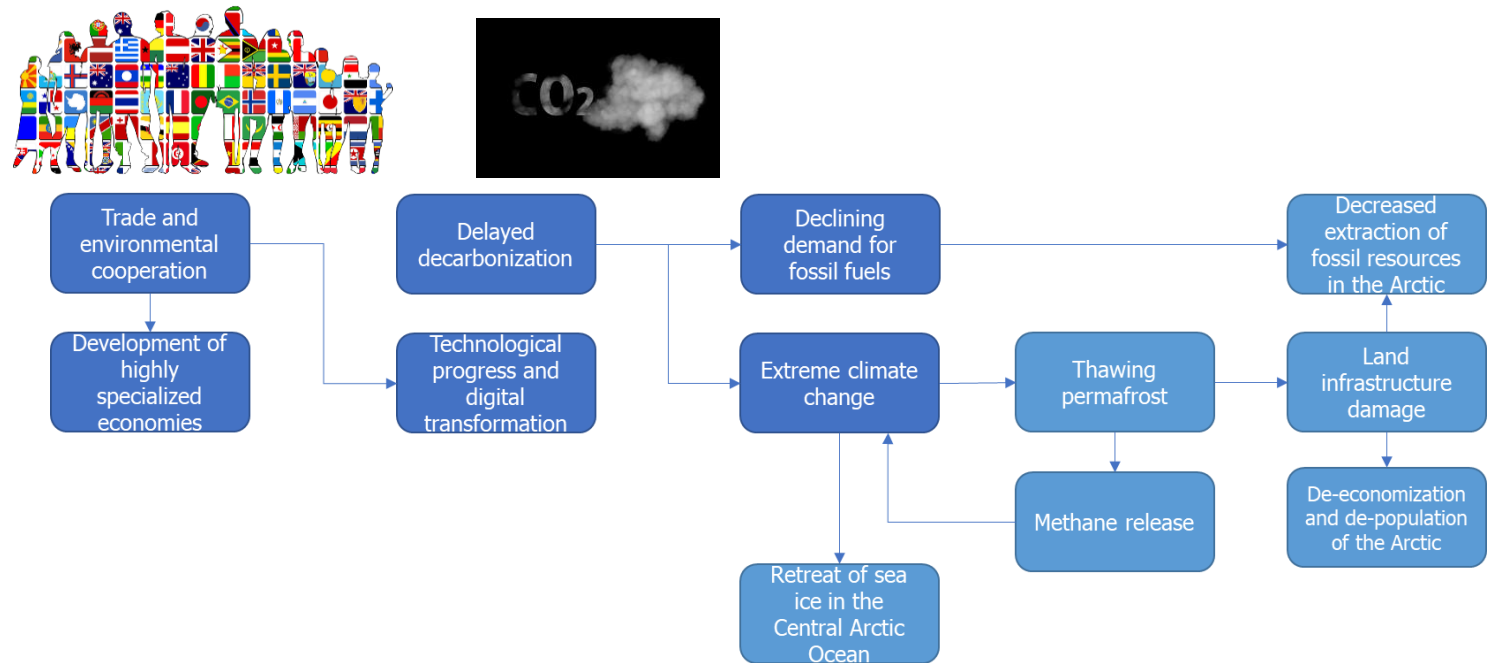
$CO_2$

Trade and environmental cooperation

Development of highly specialized economies

Delayed decarbonization

Technological progress and digital transformation

Declining demand for fossil fuels

Decreased extraction of fossil resources in the Arctic

Extreme climate change

Thawing permafrost

Land infrastructure damage

Methane release

De-economization and de-population of the Arctic

Retreat of sea ice in the Central Arctic Ocean